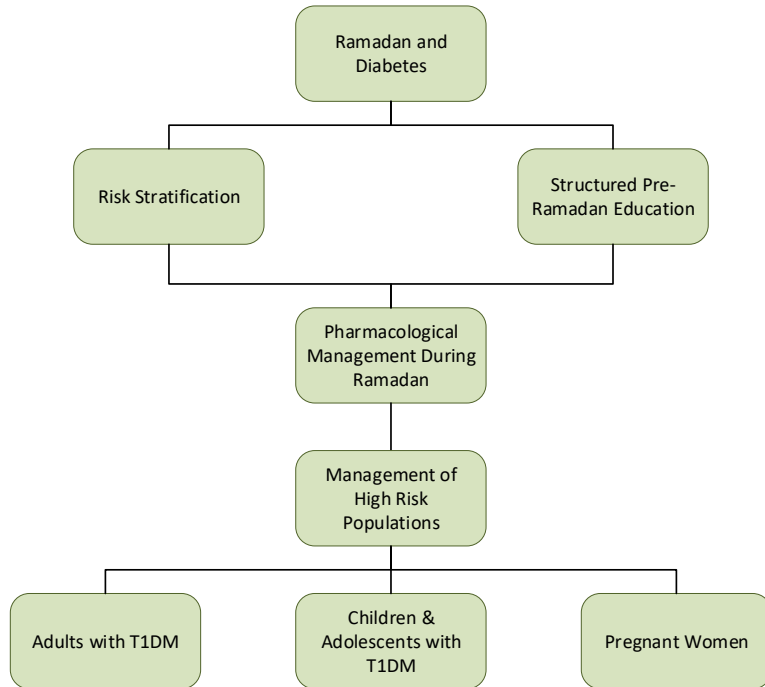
Ramadan and Diabetes

Risk Stratification

Structured Pre-Ramadan Education

Pharmacological Management During Ramadan

Management of High Risk Populations

Adults with T1DM

Children & Adolescents with T1DM

Pregnant Women